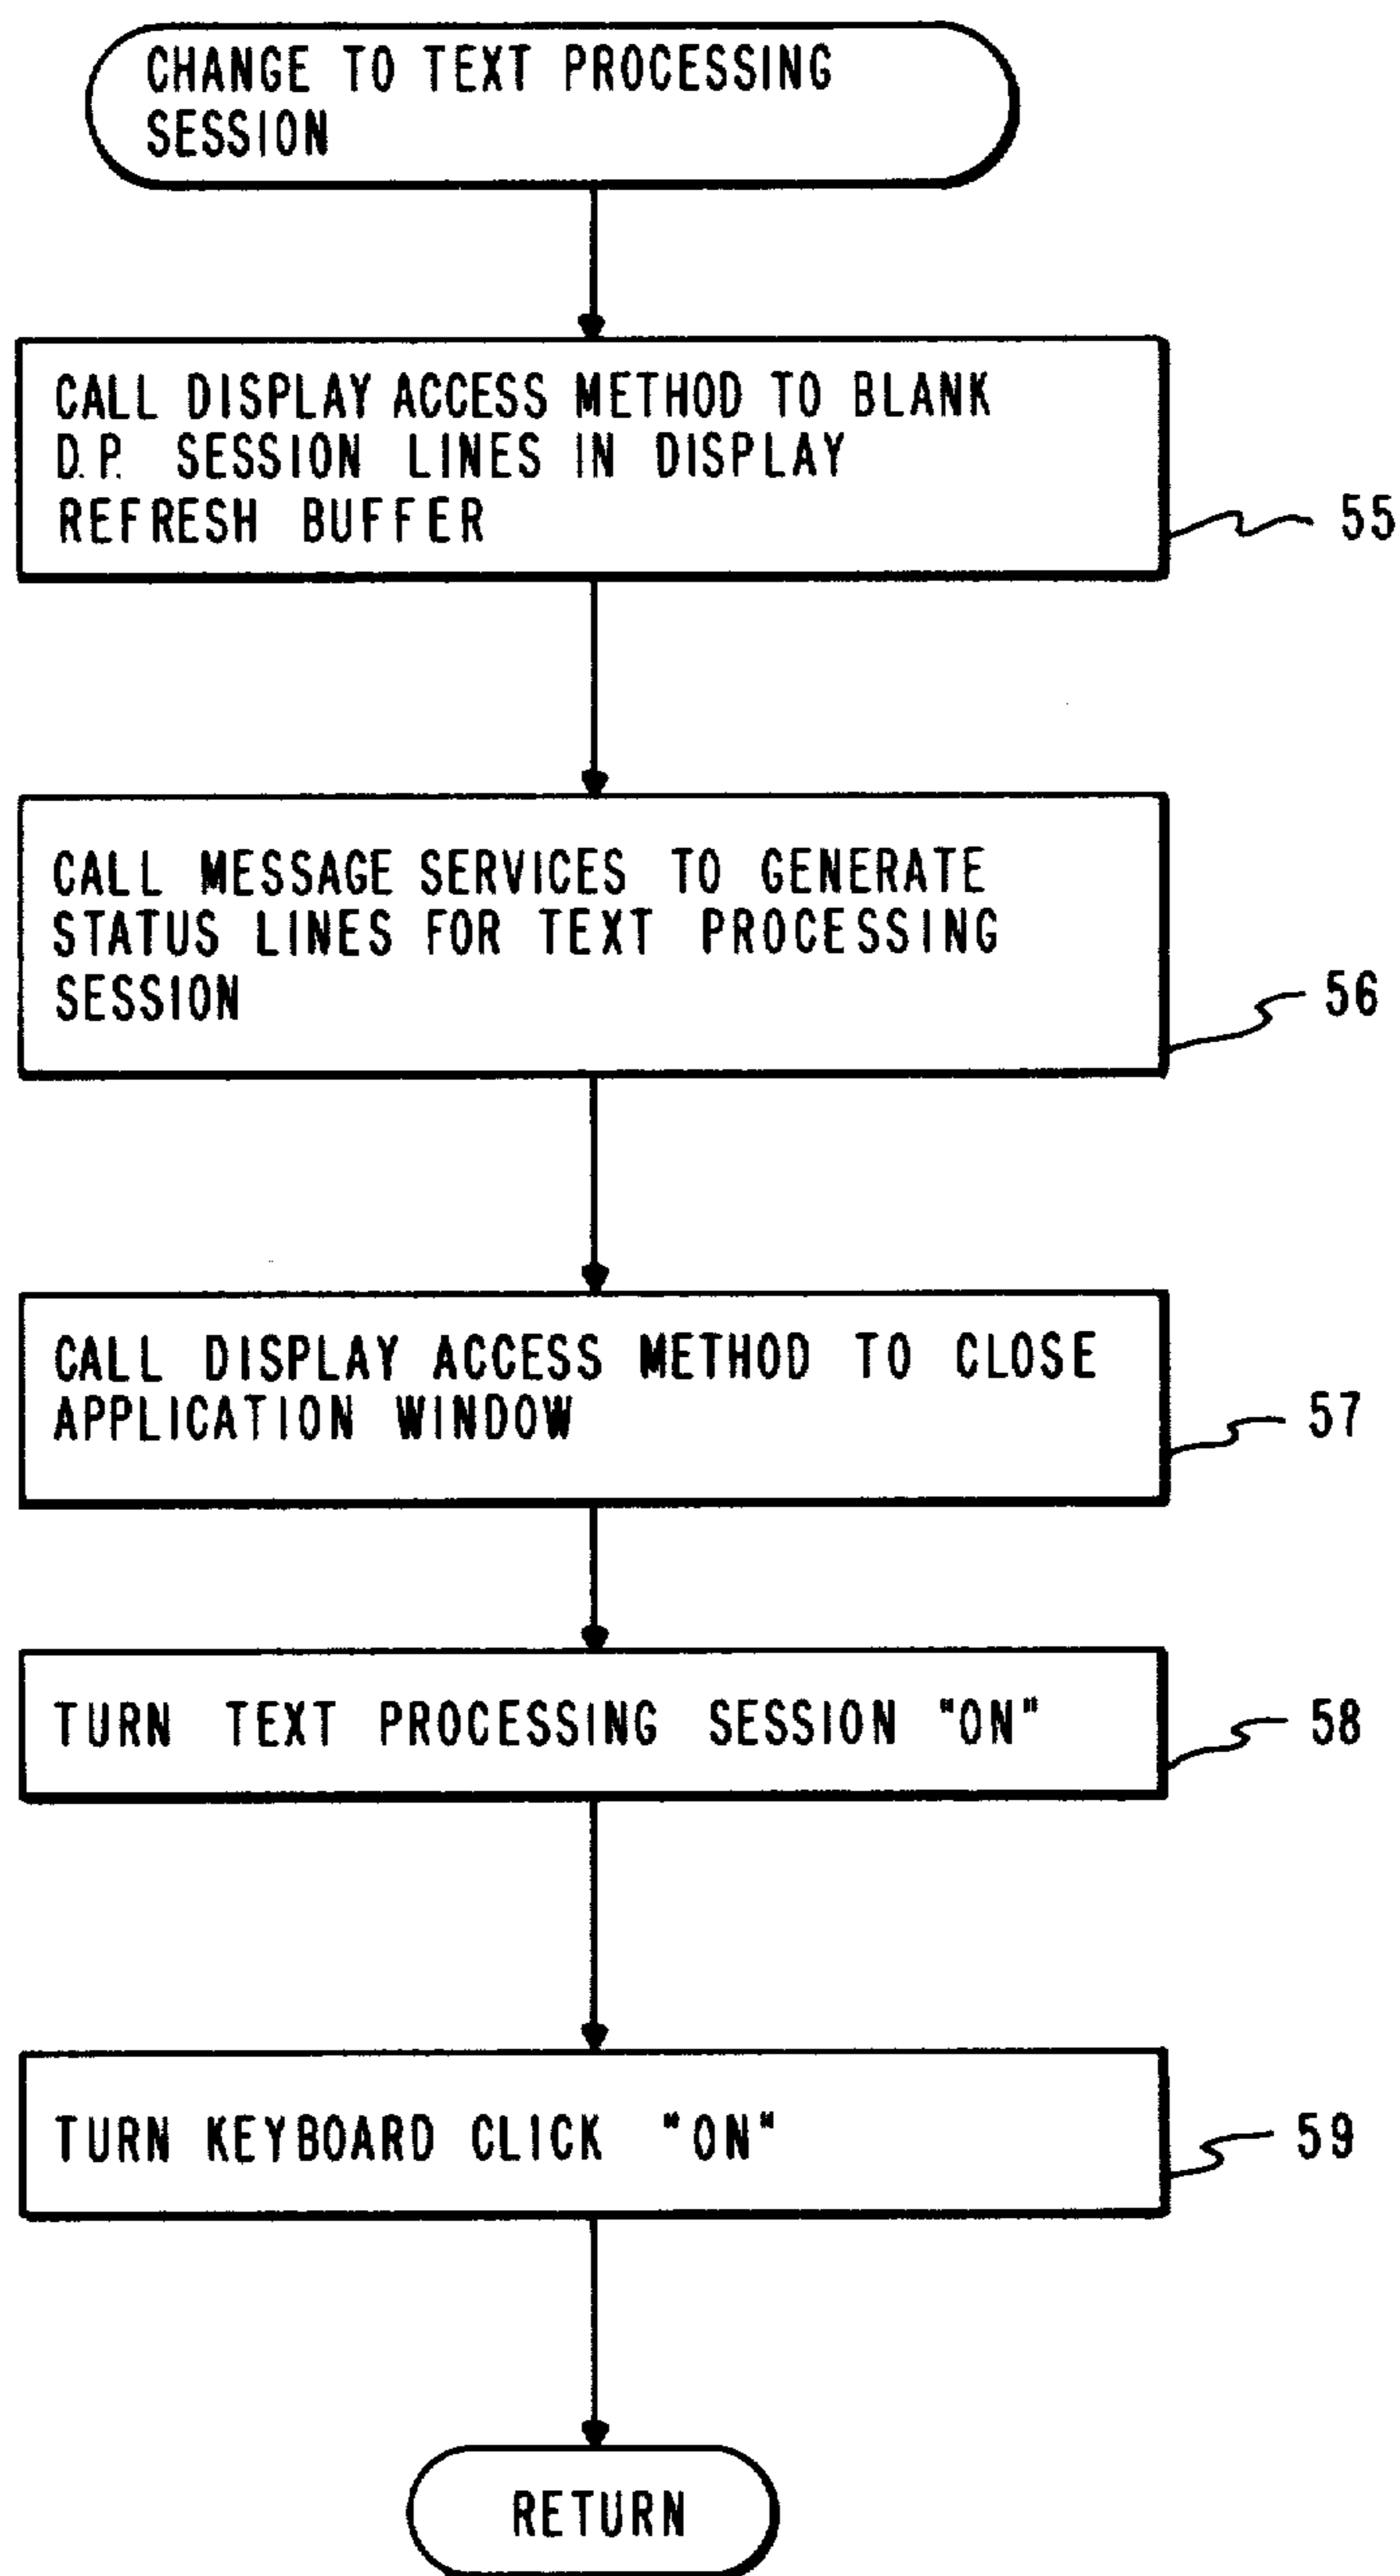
CHANGE TO TEXT PROCESSING SESSION

CALL DISPLAY ACCESS METHOD TO BLANK D.P. SESSION LINES IN DISPLAY REFRESH BUFFER

55

CALL MESSAGE SERVICES TO GENERATE STATUS LINES FOR TEXT PROCESSING SESSION

56

CALL DISPLAY ACCESS METHOD TO CLOSE APPLICATION WINDOW

57

TURN TEXT PROCESSING SESSION "ON"

58

TURN KEYBOARD CLICK "ON"

59

RETURN